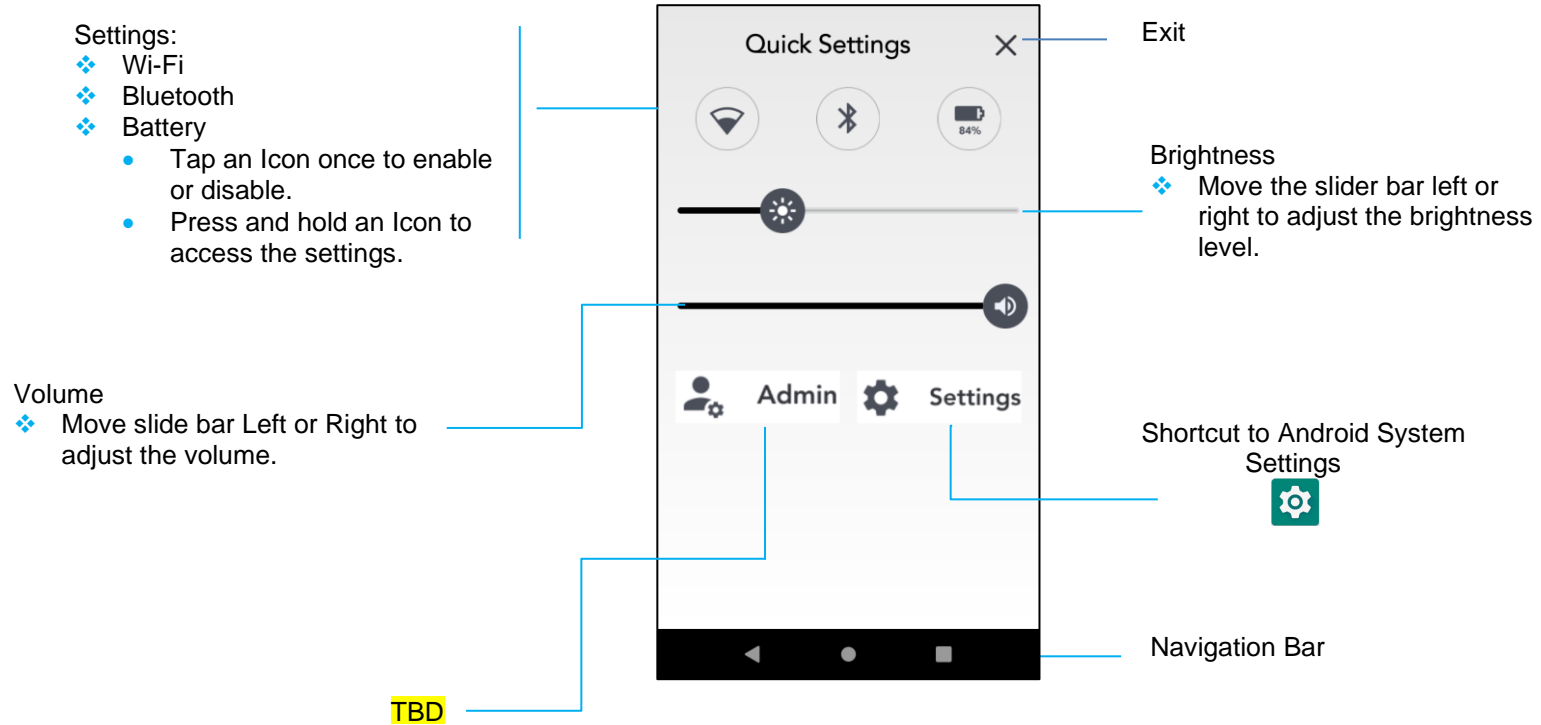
Settings:

- Wi-Fi
- Bluetooth
- Battery
  - Tap an Icon once to enable or disable.
  - Press and hold an Icon to access the settings.

Quick Settings

84%

Exit

Brightness

- Move the slider bar left or right to adjust the brightness level.

Volume

- Move slide bar Left or Right to adjust the volume.

Admin

Settings

Shortcut to Android System Settings

Navigation Bar

TBD